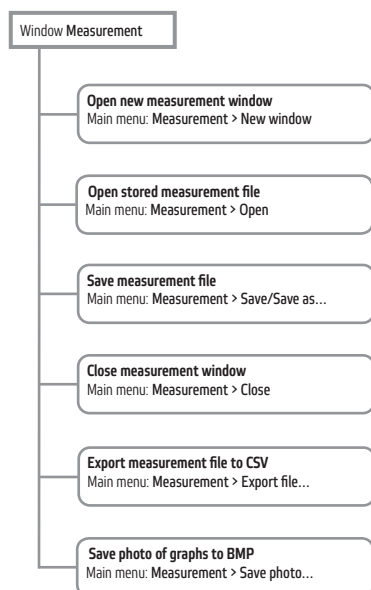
Window Measurement

Open new measurement window
Main menu: Measurement > New window

Open stored measurement file
Main menu: Measurement > Open

Save measurement file
Main menu: Measurement > Save/Save as...

Close measurement window
Main menu: Measurement > Close

Export measurement file to CSV
Main menu: Measurement > Export file...

Save photo of graphs to BMP
Main menu: Measurement > Save photo...